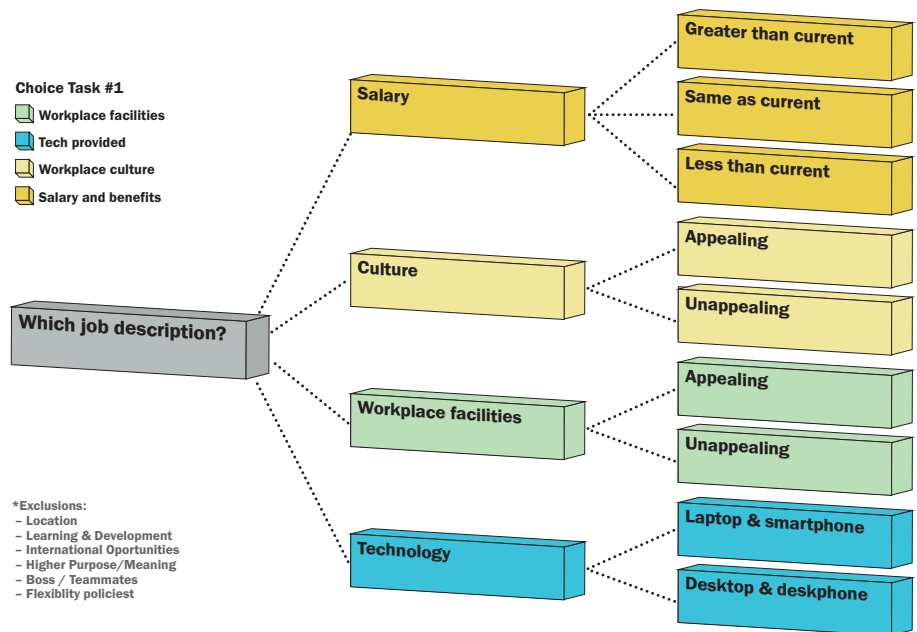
Choice Task #1
Workplace facilities
Tech provided
Workplace culture
Salary and benefits

Which job description?

Salary
Greater than current
Same as current
Less than current

Culture
Appealing
Unappealing

Workplace facilities
Appealing
Unappealing

Technology
Laptop & smartphone
Desktop & deskphone

*Exclusions:
– Location
– Learning & Development
– International Oportunities
– Higher Purpose/Meaning
– Boss / Teammates
– Flexiblity policiest